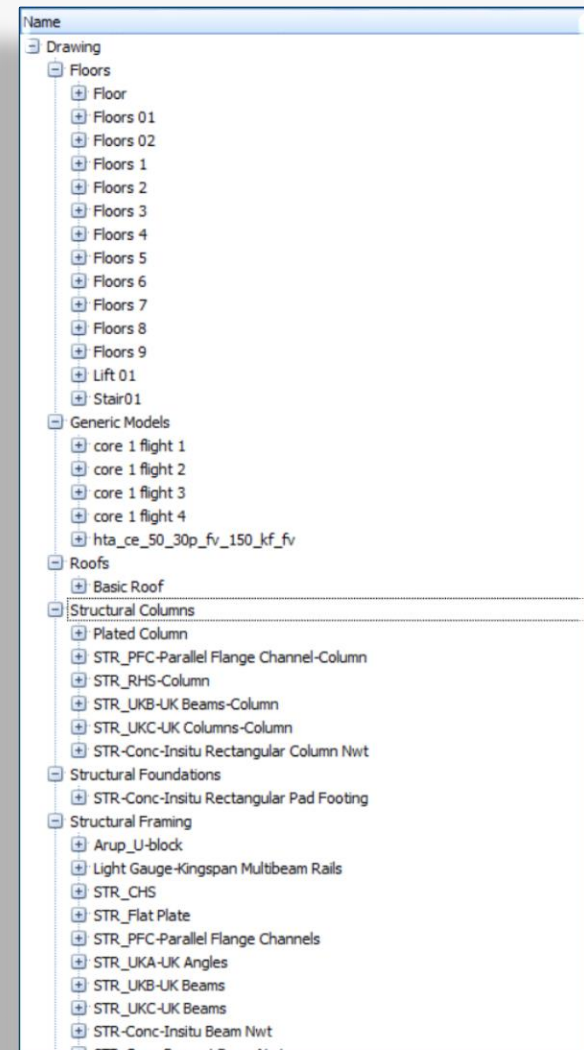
Name
Drawing
Floors
Floor
Floors 01
Floors 02
Floors 1
Floors 2
Floors 3
Floors 4
Floors 5
Floors 6
Floors 7
Floors 8
Floors 9
Lift 01
Stair01
Generic Models
core 1 flight 1
core 1 flight 2
core 1 flight 3
core 1 flight 4
hta_ce_50_30p_fv_150_kf_fv
Roofs
Basic Roof
Structural Columns
Plated Column
STR_PFC-Parallel Flange Channel-Column
STR_RHS-Column
STR_UKB-UK Beams-Column
STR_UKC-UK Columns-Column
STR-Conc-Insitu Rectangular Column Nwt
Structural Foundations
STR-Conc-Insitu Rectangular Pad Footing
Structural Framing
Arup_U-block
Light Gauge-Kingspan Multibeam Rails
STR_CHS
STR_Flat Plate
STR_PFC-Parallel Flange Channels
STR_UKA-UK Angles
STR_UKB-UK Beams
STR_UKC-UK Beams
STR-Conc-Insitu Beam Nwt
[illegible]